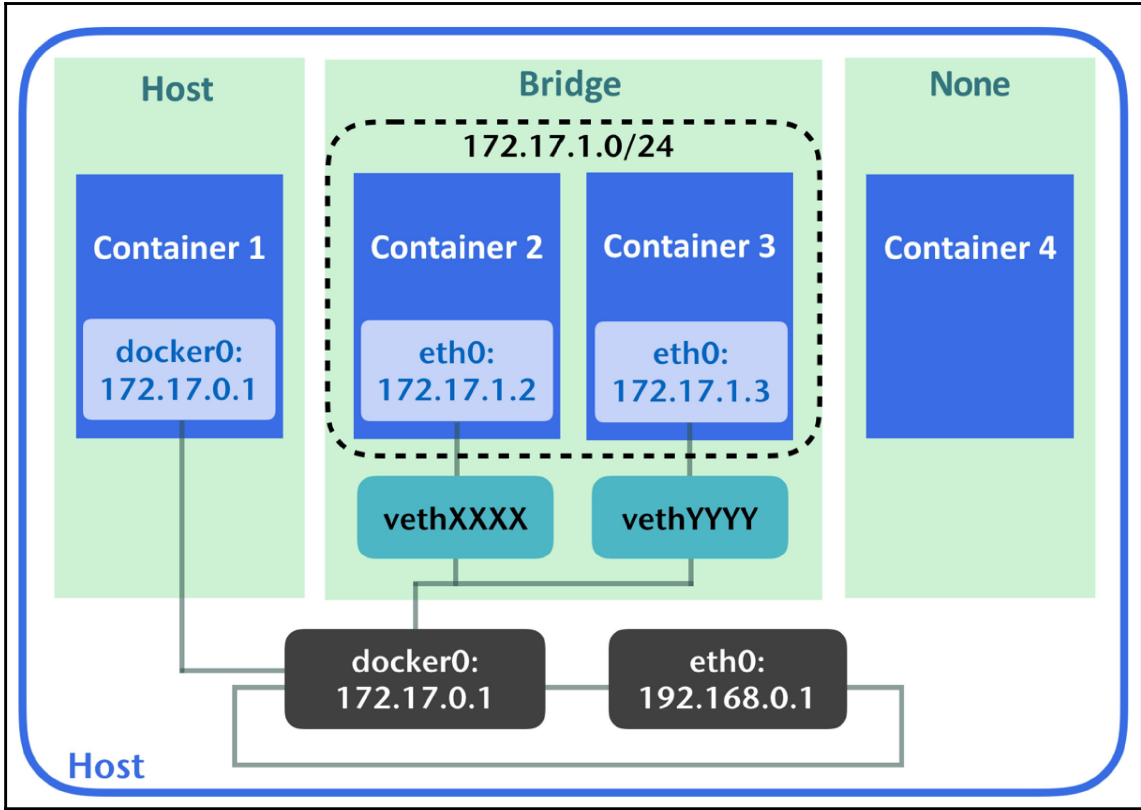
Host

Container 1

docker0: 172.17.0.1

Bridge

172.17.1.0/24

Container 2

eth0: 172.17.1.2

Container 3

eth0: 172.17.1.3

vethXXXX

vethYYYY

None

Container 4

docker0: 172.17.0.1

eth0: 192.168.0.1

Host